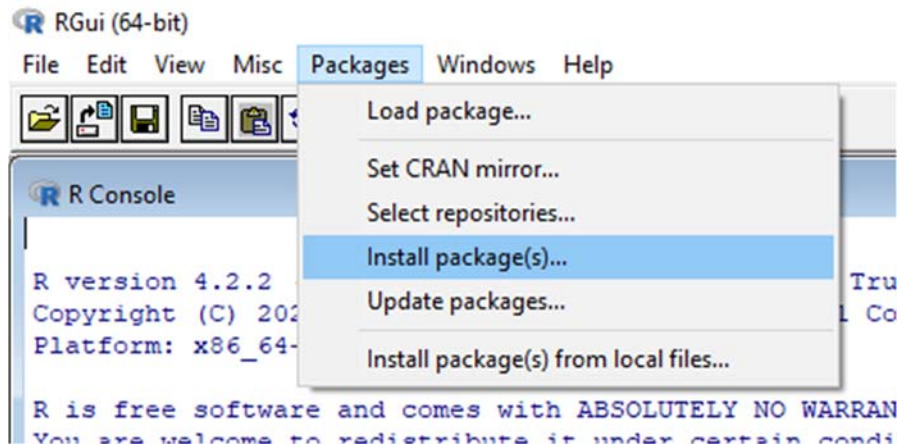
RGui (64-bit)

File Edit View Misc Packages Windows Help

Load package...

Set CRAN mirror...

Select repositories...

Install package(s)...

Update packages...

Install package(s) from local files...

R Console

R version 4.2.2 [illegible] Tru
Copyright (C) 202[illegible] Co
Platform: x86_64-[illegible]

R is free software and comes with ABSOLUTELY NO WARRAN
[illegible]